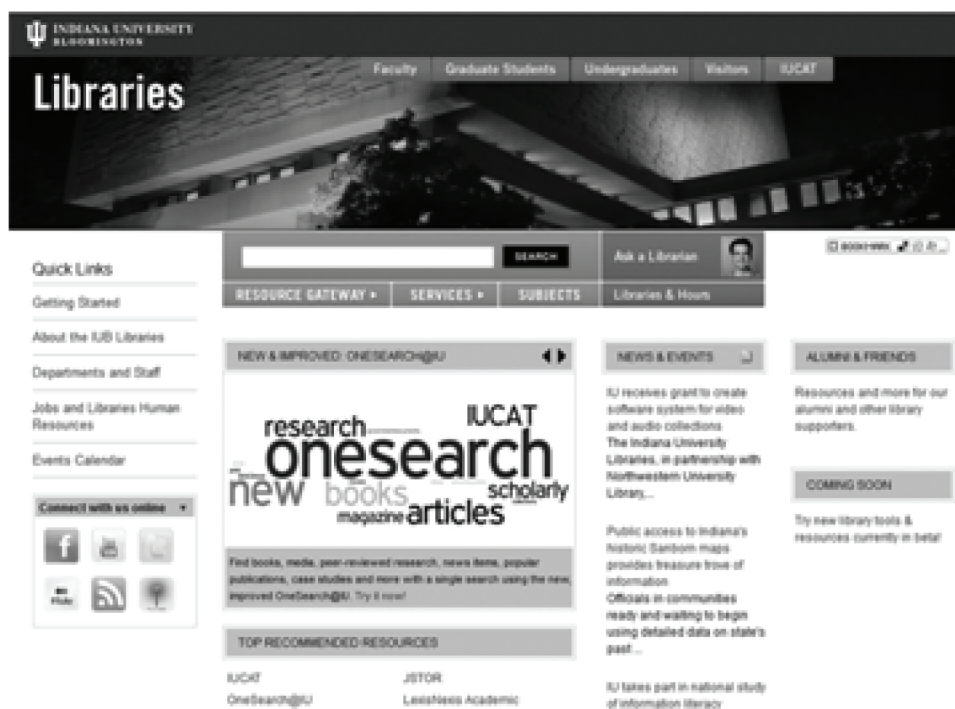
INDIANA UNIVERSITY
BLOOMINGTON

Libraries

Faculty Graduate Students Undergraduates Visitors IUCAT

SEARCH

Ask a Librarian

BOOKMARK

RESOURCE GATEWAY ▸ SERVICES ▸ SUBJECTS Libraries & Hours

Quick Links

Getting Started

About the IUB Libraries

Departments and Staff

Jobs and Libraries Human Resources

Events Calendar

Connect with us online ▾

NEW & IMPROVED: ONESEARCH@IU

research IUCAT onesearch new books scholarly magazine articles

Find books, media, peer-reviewed research, news items, popular publications, case studies and more with a single search using the new, improved OneSearch@IU. Try it now!

TOP RECOMMENDED RESOURCES

IUCAT JSTOR
OneSearch@IU LexisNexis Academic

NEWS & EVENTS

IU receives grant to create software system for video and audio collections
The Indiana University Libraries, in partnership with Northwestern University Library,...

Public access to Indiana's historic Sanborn maps provides treasure trove of information
Officials in communities ready and waiting to begin using detailed data on state's past...

IU takes part in national study of information literacy

ALUMNI & FRIENDS

Resources and more for our alumni and other library supporters.

COMING SOON

Try new library tools & resources currently in beta!